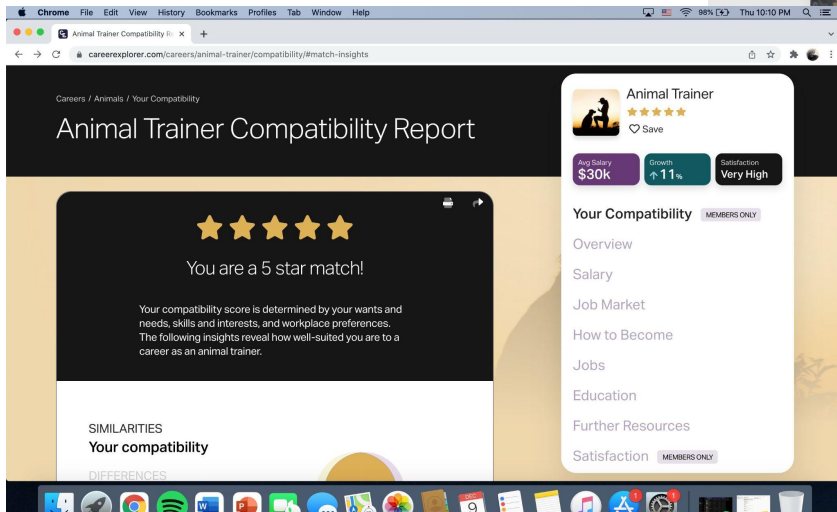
Chrome File Edit View History Bookmarks Profiles Tab Window Help

98% Thu 10:10 PM

Animal Trainer Compatibility Re ×

careerexplorer.com/careers/animal-trainer/compatibility/#match-insights

Careers / Animals / Your Compatibility

Animal Trainer Compatibility Report

You are a 5 star match!

Your compatibility score is determined by your wants and needs, skills and interests, and workplace preferences. The following insights reveal how well-suited you are to a career as an animal trainer.

SIMILARITIES

Your compatibility

DIFFERENCES

Animal Trainer

Save

Avg Salary $30k

Growth ↑11%

Satisfaction Very High

Your Compatibility MEMBERS ONLY

Overview

Salary

Job Market

How to Become

Jobs

Education

Further Resources

Satisfaction MEMBERS ONLY

DEC 9

1

1